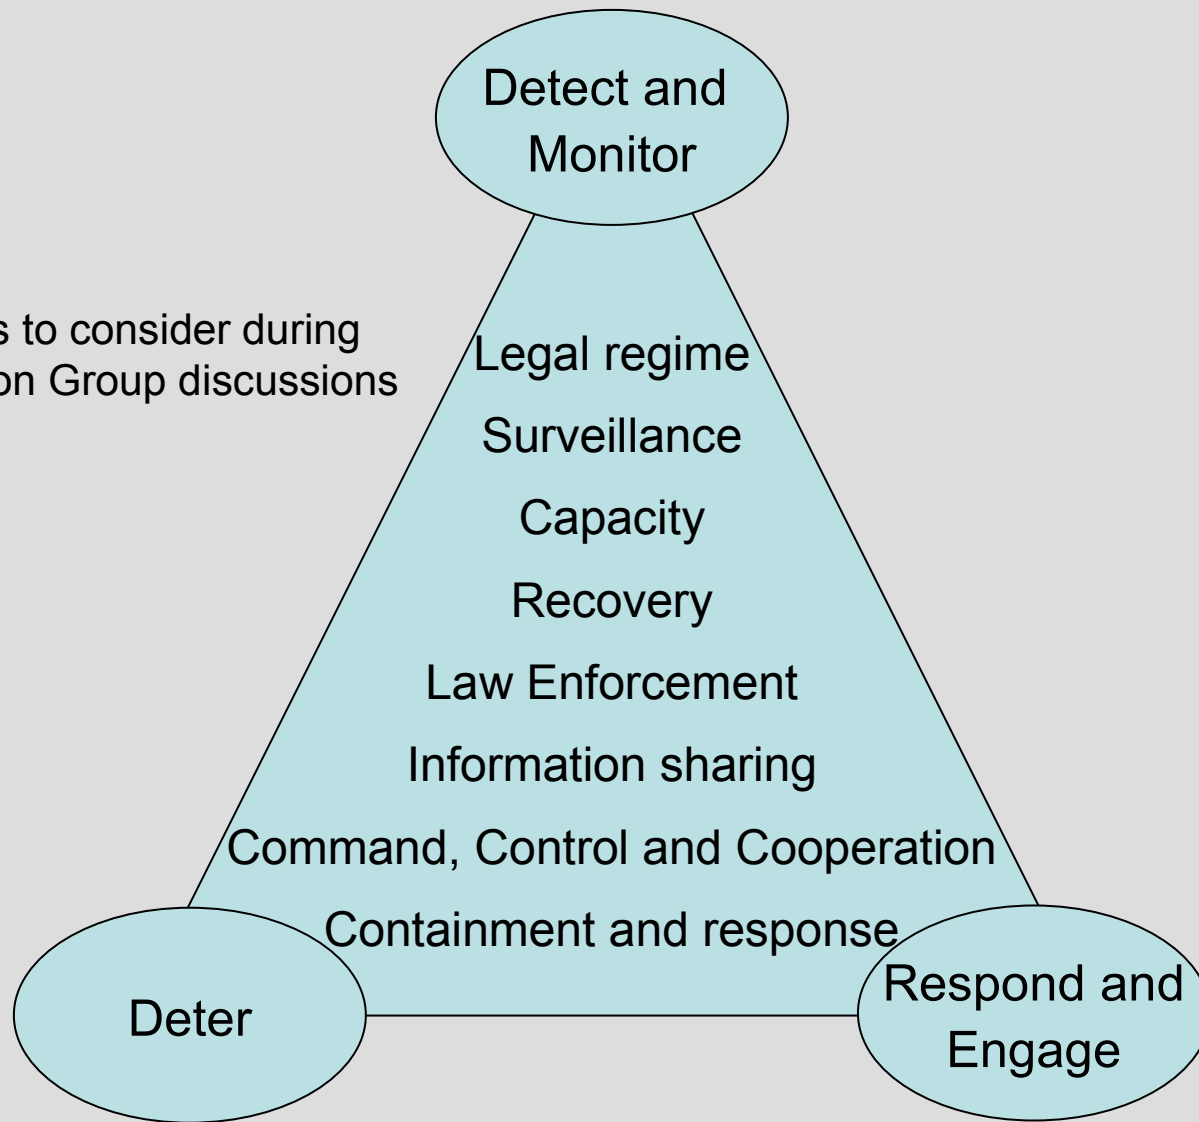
Detect and Monitor

s to consider during
on Group discussions

Legal regime

Surveillance

Capacity

Recovery

Law Enforcement

Information sharing

Command, Control and Cooperation

Containment and response

Deter

Respond and Engage